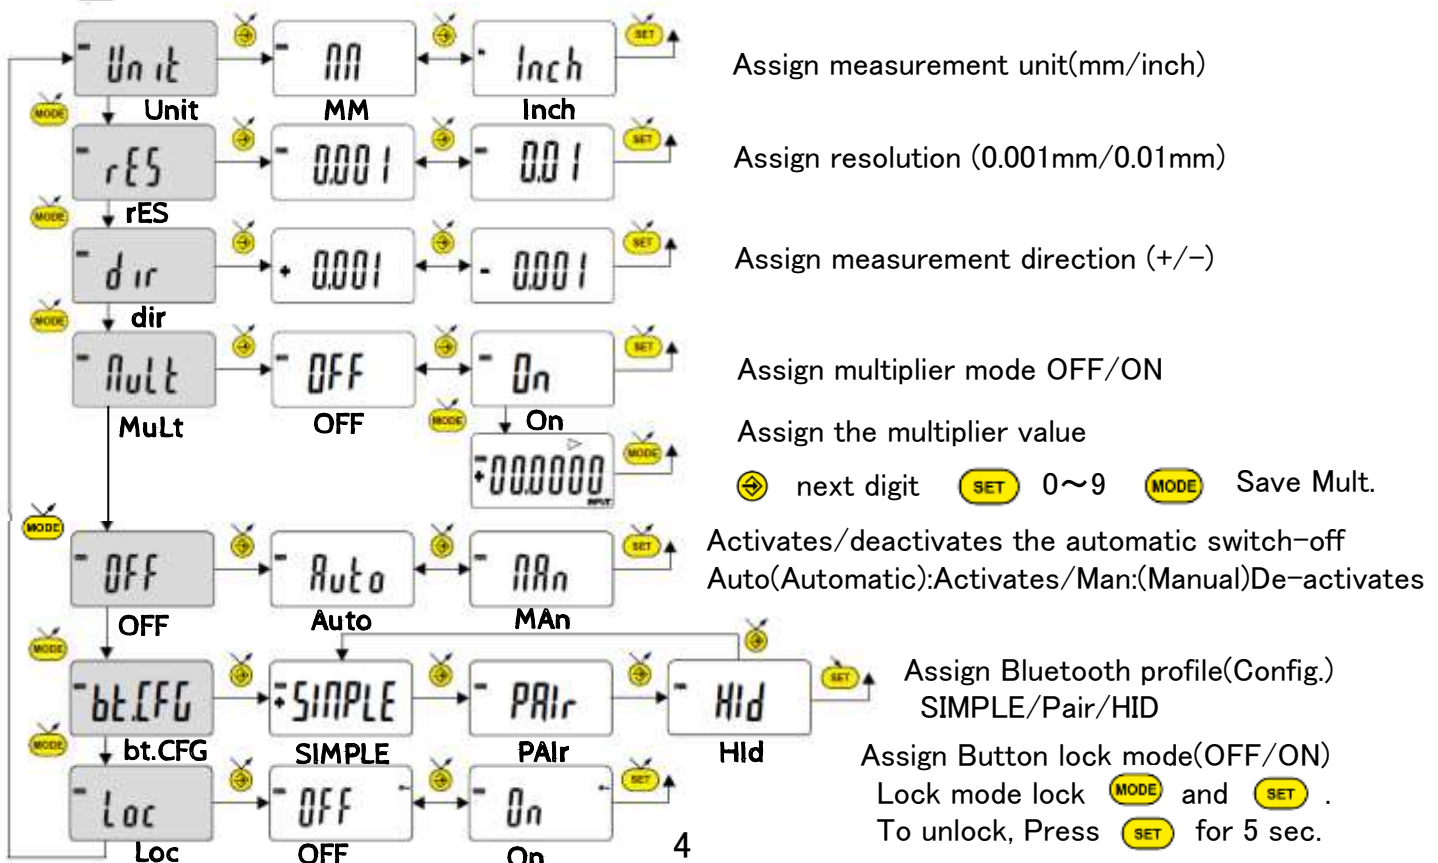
Unit MM Inch
Unit MM Inch
Assign measurement unit(mm/inch)

MODE
rES 0.001 0.01
rES
Assign resolution (0.001mm/0.01mm)

MODE
dir +0.001 -0.001
dir
Assign measurement direction (+/−)

MODE
MuLt OFF On
MuLt OFF On
Assign multiplier mode OFF/ON
MODE
+000000
Assign the multiplier value
next digit SET 0〜9 MODE Save Mult.

MODE
OFF Auto MAn
OFF Auto MAn
Activates/deactivates the automatic switch-off
Auto(Automatic):Activates/Man:(Manual)De-activates

MODE
bt.CFG SIMPLE PAIr HId
bt.CFG SIMPLE PAIr HId
Assign Bluetooth profile(Config.)
SIMPLE/Pair/HID

MODE
Loc OFF On
Loc OFF On
Assign Button lock mode(OFF/ON)
Lock mode lock MODE and SET .
To unlock, Press SET for 5 sec.

SET SET SET SET SET SET SET SET

4